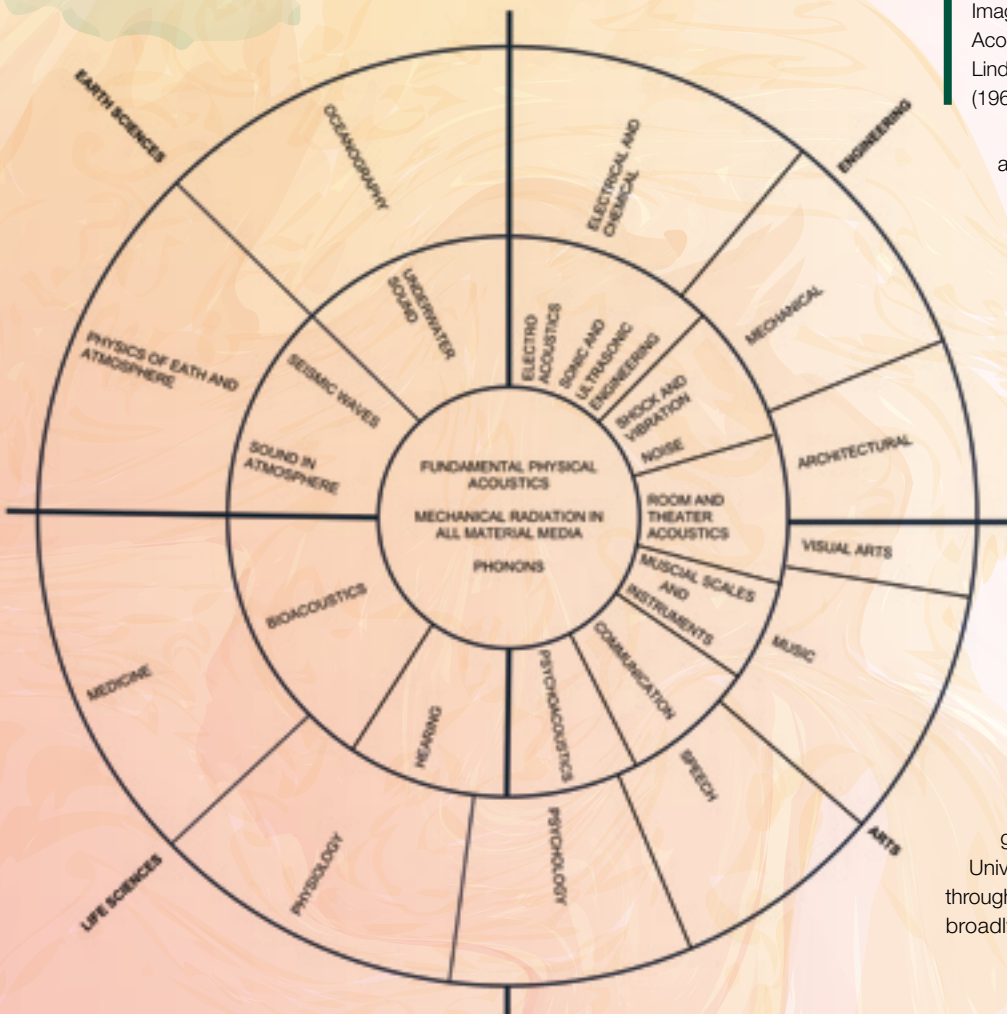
Imag
Aco
Lind
(196

a

EARTH SCIENCES

ENGINEERING

ARTS

LIFE SCIENCES

OCEANOGRAPHY

ELECTRICAL AND CHEMICAL

MECHANICAL

ARCHITECTURAL

VISUAL ARTS

MUSIC

SPEECH

PSYCHOLOGY

PHYSIOLOGY

MEDICINE

PHYSICS OF EATH AND ATMOSPHERE

UNDERWATER SOUND

ELECTRO ACOUSTICS

SONIC AND ULTRASONIC ENGINEERING

SHOCK AND VIBRATION

NOISE

ROOM AND THEATER ACOUSTICS

MUSICAL SCALES AND INSTRUMENTS

COMMUNICATION

PSYCHOACOUSTICS

HEARING

BIOACOUSTICS

SOUND IN ATMOSPHERE

SEISMIC WAVES

FUNDAMENTAL PHYSICAL ACOUSTICS

MECHANICAL RADIATION IN ALL MATERIAL MEDIA

PHONONS

g
Univ
through
broadl